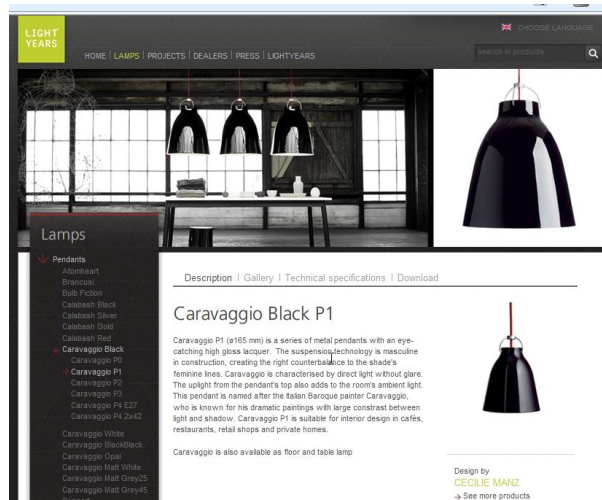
LIGHT YEARS

HOME | LAMPS | PROJECTS | DEALERS | PRESS | LIGHTYEARS

CHOOSE LANGUAGE

search in products

Lamps

Pendants
Atomheart
Brancusi
Bulb Fiction
Calabash Black
Calabash Silver
Calabash Gold
Calabash Red
Caravaggio Black
Caravaggio P0
Caravaggio P1
Caravaggio P2
Caravaggio P3
Caravaggio P4 E27
Caravaggio P4 2x42

Caravaggio White
Caravaggio BlackBlack
Caravaggio Opal
Caravaggio Matt White
Caravaggio Matt Grey25
Caravaggio Matt Grey45

Description | Gallery | Technical specifications | Download

Caravaggio Black P1

Caravaggio P1 (ø165 mm) is a series of metal pendants with an eye-catching high gloss lacquer. The suspension technology is masculine in construction, creating the right counterbalance to the shade's feminine lines. Caravaggio is characterised by direct light without glare. The uplight from the pendant's top also adds to the room's ambient light. This pendant is named after the Italian Baroque painter Caravaggio, who is known for his dramatic paintings with large constrast between light and shadow. Caravaggio P1 is suitable for interior design in cafés, restaurants, retail shops and private homes.

Caravaggio is also available as floor and table lamp

Design by
CECILIE MANZ
→ See more products